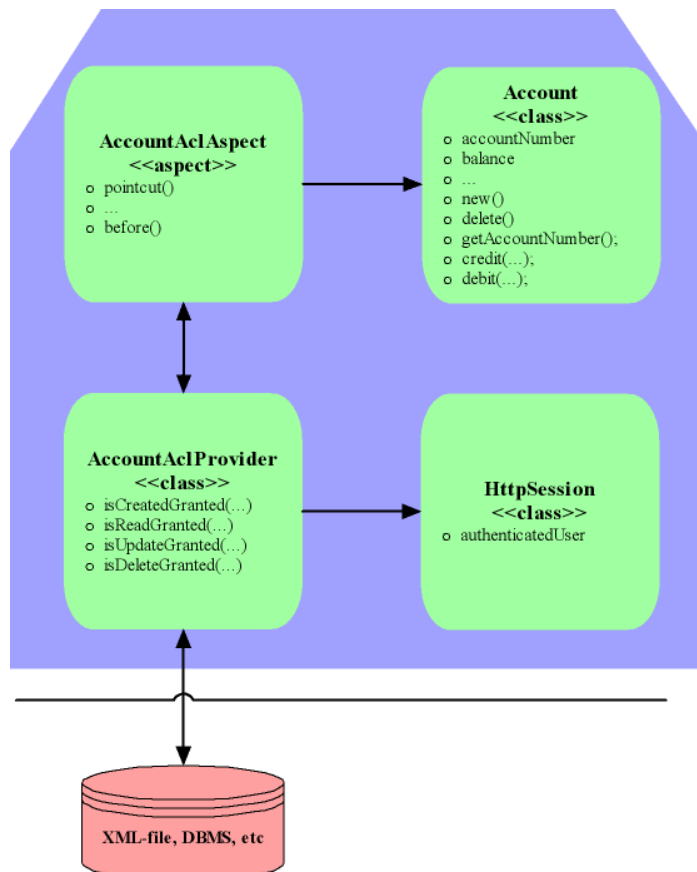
AccountAclAspect
<<aspect>>
o pointcut()
o ...
o before()

Account
<<class>>
o accountNumber
o balance
o ...
o new()
o delete()
o getAccountNumber();
o credit(...);
o debit(...);

AccountAclProvider
<<class>>
o isCreatedGranted(...)
o isReadGranted(...)
o isUpdateGranted(...)
o isDeleteGranted(...)

HttpSession
<<class>>
o authenticatedUser

XML-file, DBMS, etc